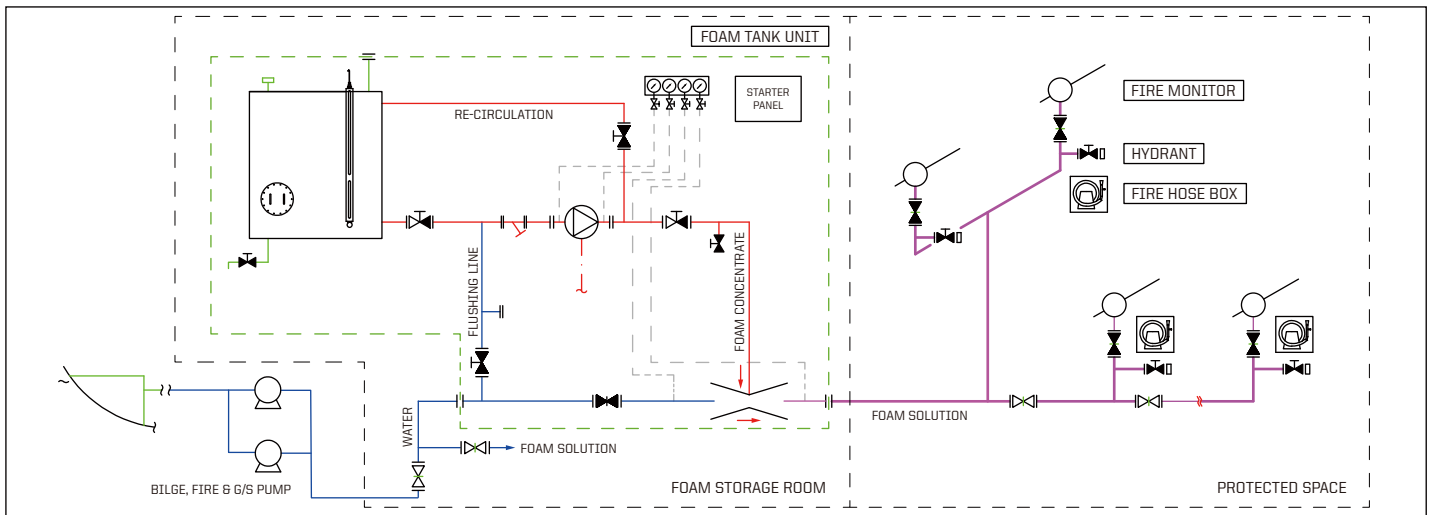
FOAM TANK UNIT

STARTER PANEL

RE-CIRCULATION

FLUSHING LINE

FOAM CONCENTRATE

WATER

FOAM SOLUTION

BILGE, FIRE & G/S PUMP

FOAM STORAGE ROOM

FIRE MONITOR

HYDRANT

FIRE HOSE BOX

FOAM SOLUTION

PROTECTED SPACE